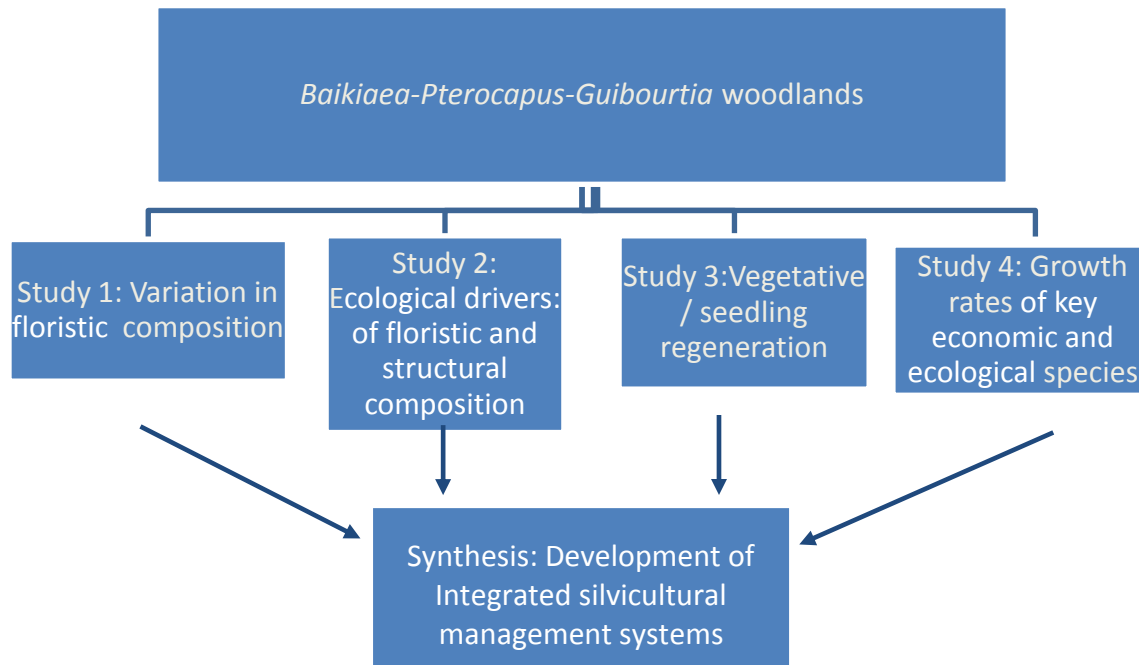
Baikiaea-Pterocapus-Guibourtia woodlands

Study 1: Variation in floristic composition

Study 2: Ecological drivers: of floristic and structural composition

Study 3:Vegetative / seedling regeneration

Study 4: Growth rates of key economic and ecological species

Synthesis: Development of Integrated silvicultural management systems